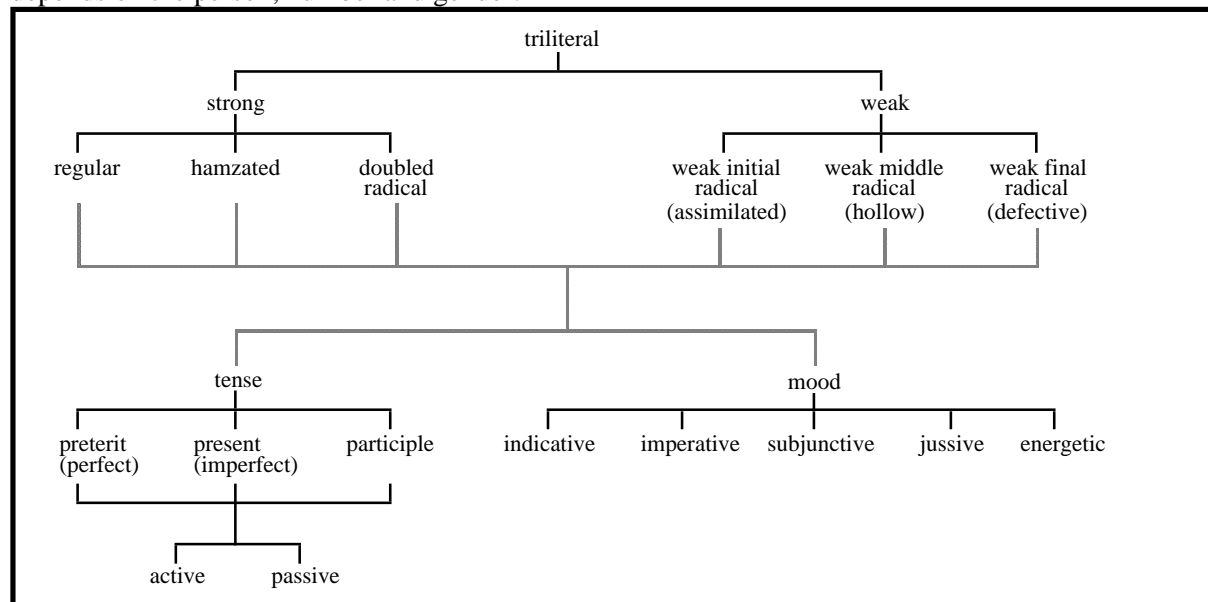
triliteral

strong

weak

regular

hamzated

doubled radical

weak initial radical (assimilated)

weak middle radical (hollow)

weak final radical (defective)

tense

mood

preterit (perfect)

present (imperfect)

participle

indicative

imperative

subjunctive

jussive

energetic

active

passive